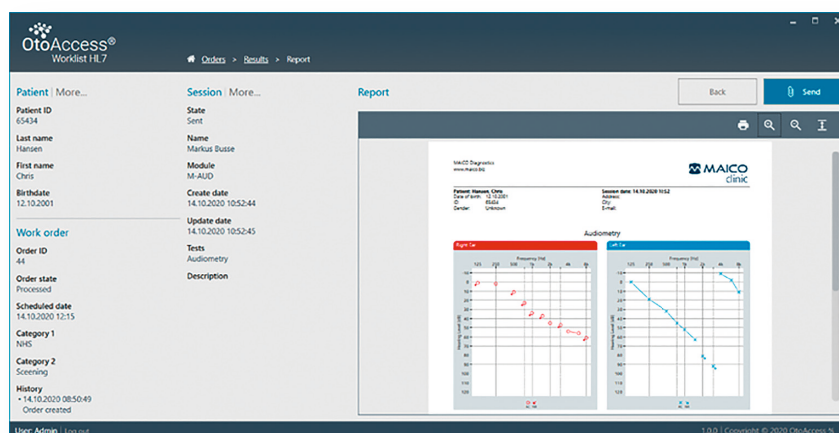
OtoAccess®
Worklist HL7

Orders > Results > Report

Patient | More...
Patient ID
65434
Last name
Hansen
First name
Chris
Birthdate
12.10.2001

Work order
Order ID
44
Order state
Processed
Scheduled date
14.10.2020 12:15
Category 1
NHS
Category 2
Sceening
History
• 14.10.2020 08:50:49
Order created

Session | More...
State
Sent
Name
Markus Busse
Module
M-AUD
Create date
14.10.2020 10:52:44
Update date
14.10.2020 10:52:45
Tests
Audiometry
Description

Report

Back
Send

MAICO Diagnostics
www.maico.biz

MAICO clinic

Patient: Hansen, Chris
Date of birth: 12.10.2001
ID: 65434
Gender: Unknown

Session date: 14.10.2020 10:52
Address:
City:
E-mail:

Audiometry

Right Ear
Left Ear

Frequency [Hz]
125 250 500 1k 2k 4k 8k
Hearing Level [dB]
-10 0 10 20 30 40 50 60 70 80 90 100 110 120

User: Admin | Log out
1.0.0 | Copyright © 2020 OtoAccess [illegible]